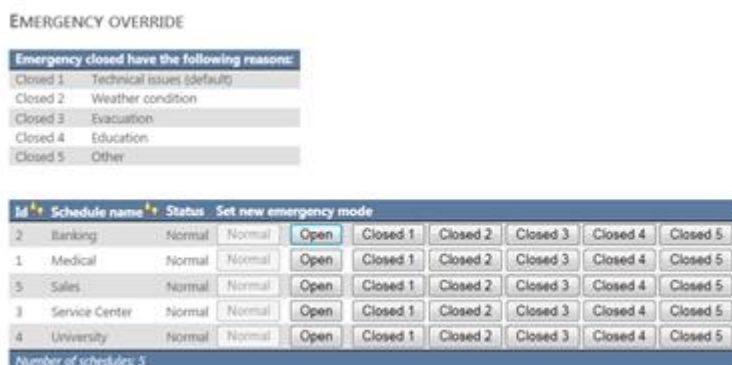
EMERGENCY OVERRIDE

| Emergency closed have the following reasons: | |
|---|---|
| Closed 1 | Technical issues (default) |
| Closed 2 | Weather condition |
| Closed 3 | Evacuation |
| Closed 4 | Education |
| Closed 5 | Other |

| Id | Schedule name | Status | Set new emergency mode | | | | | | |
|---|---|---|---|---|---|---|---|---|---|
| 2 | Banking | Normal | Normal | Open | Closed 1 | Closed 2 | Closed 3 | Closed 4 | Closed 5 |
| 1 | Medical | Normal | Normal | Open | Closed 1 | Closed 2 | Closed 3 | Closed 4 | Closed 5 |
| 5 | Sales | Normal | Normal | Open | Closed 1 | Closed 2 | Closed 3 | Closed 4 | Closed 5 |
| 3 | Service Center | Normal | Normal | Open | Closed 1 | Closed 2 | Closed 3 | Closed 4 | Closed 5 |
| 4 | University | Normal | Normal | Open | Closed 1 | Closed 2 | Closed 3 | Closed 4 | Closed 5 |

Number of schedules: 5